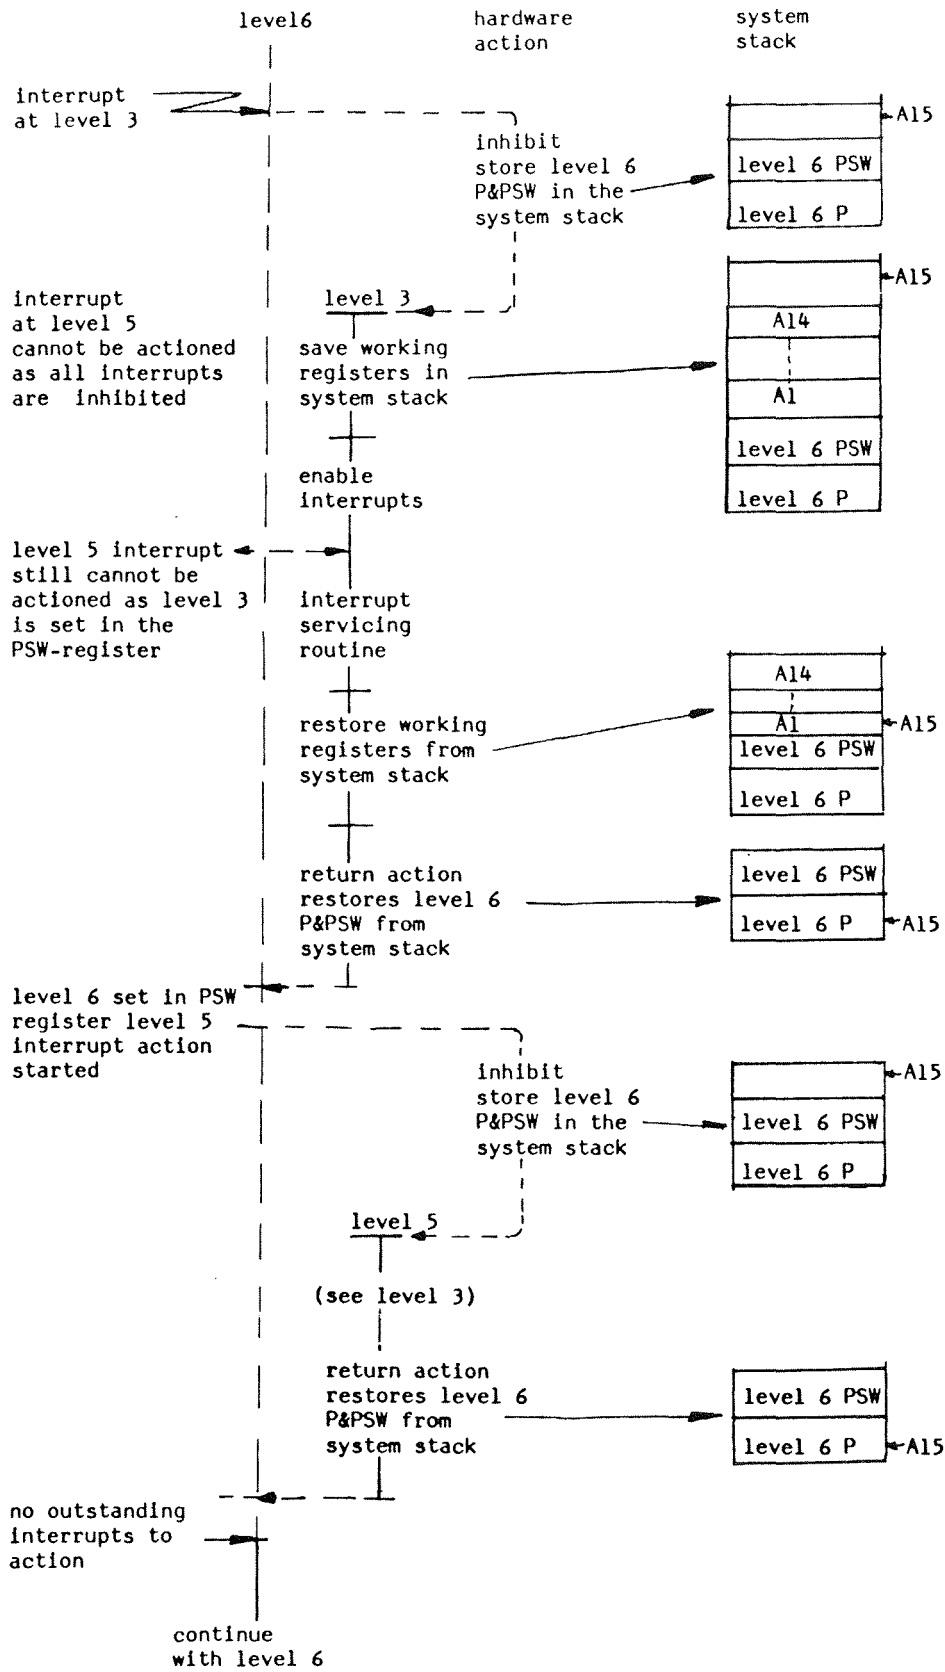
level6

hardware action

system stack

interrupt at level 3

inhibit store level 6 P&PSW in the system stack

A15

level 6 PSW

level 6 P

interrupt at level 5 cannot be actioned as all interrupts are inhibited

level 3

save working registers in system stack

A15

A14

A1

level 6 PSW

level 6 P

enable interrupts

level 5 interrupt still cannot be actioned as level 3 is set in the PSW-register

interrupt servicing routine

restore working registers from system stack

A14

A1

A15

level 6 PSW

level 6 P

return action restores level 6 P&PSW from system stack

level 6 PSW

level 6 P

A15

level 6 set in PSW register level 5 interrupt action started

inhibit store level 6 P&PSW in the system stack

A15

level 6 PSW

level 6 P

level 5

(see level 3)

return action restores level 6 P&PSW from system stack

level 6 PSW

level 6 P

A15

no outstanding interrupts to action

continue with level 6